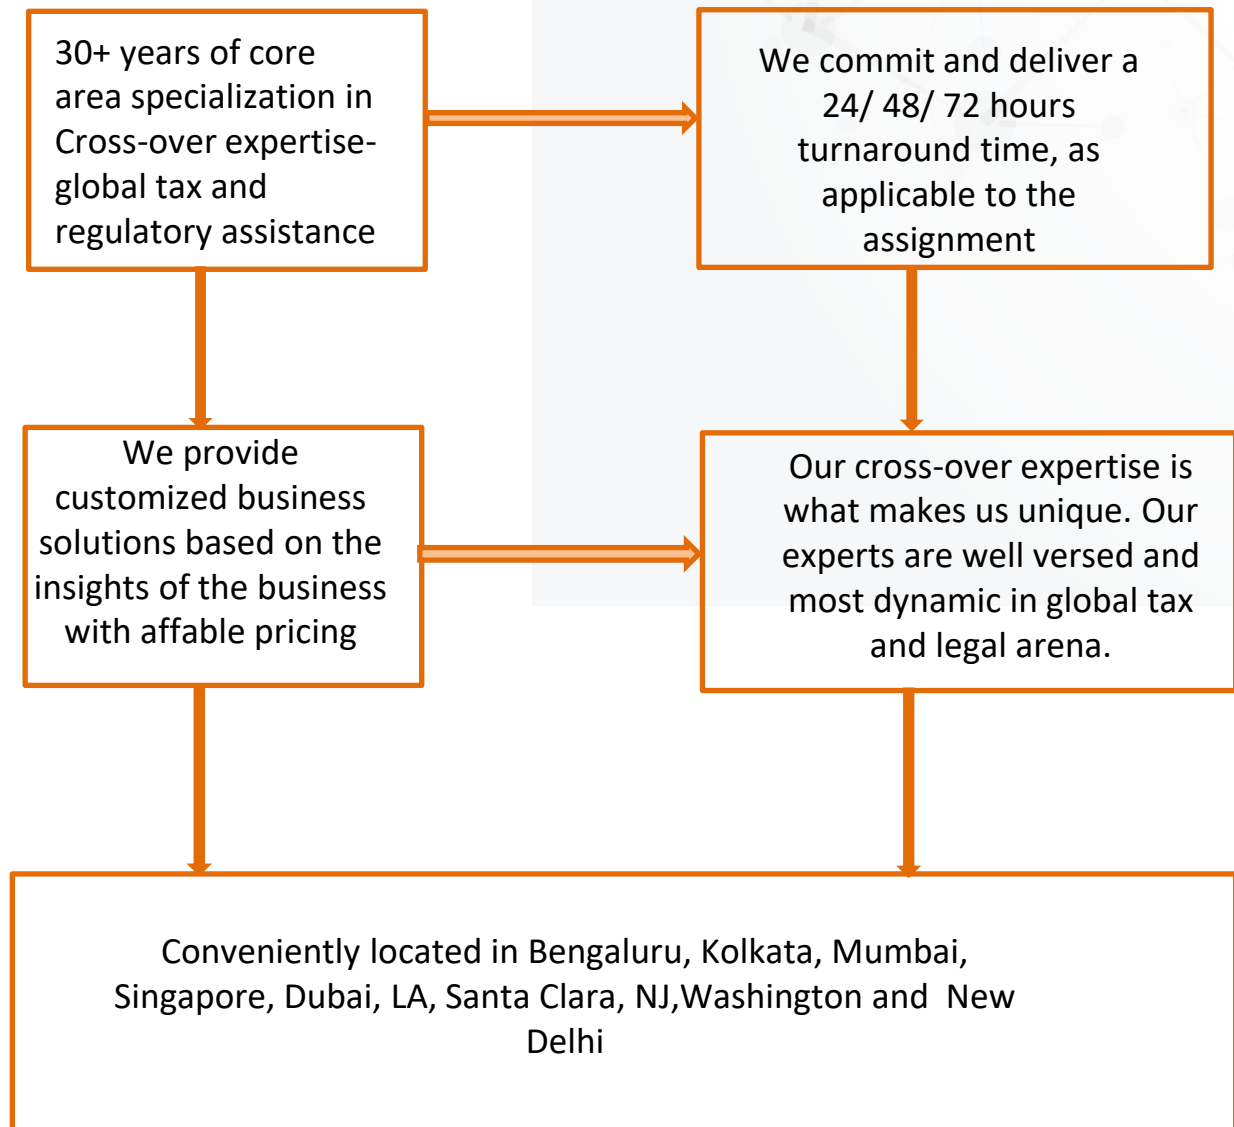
30+ years of core area specialization in Cross-over expertise- global tax and regulatory assistance

We commit and deliver a 24/ 48/ 72 hours turnaround time, as applicable to the assignment

We provide customized business solutions based on the insights of the business with affable pricing

Our cross-over expertise is what makes us unique. Our experts are well versed and most dynamic in global tax and legal arena.

Conveniently located in Bengaluru, Kolkata, Mumbai, Singapore, Dubai, LA, Santa Clara, NJ,Washington and New Delhi